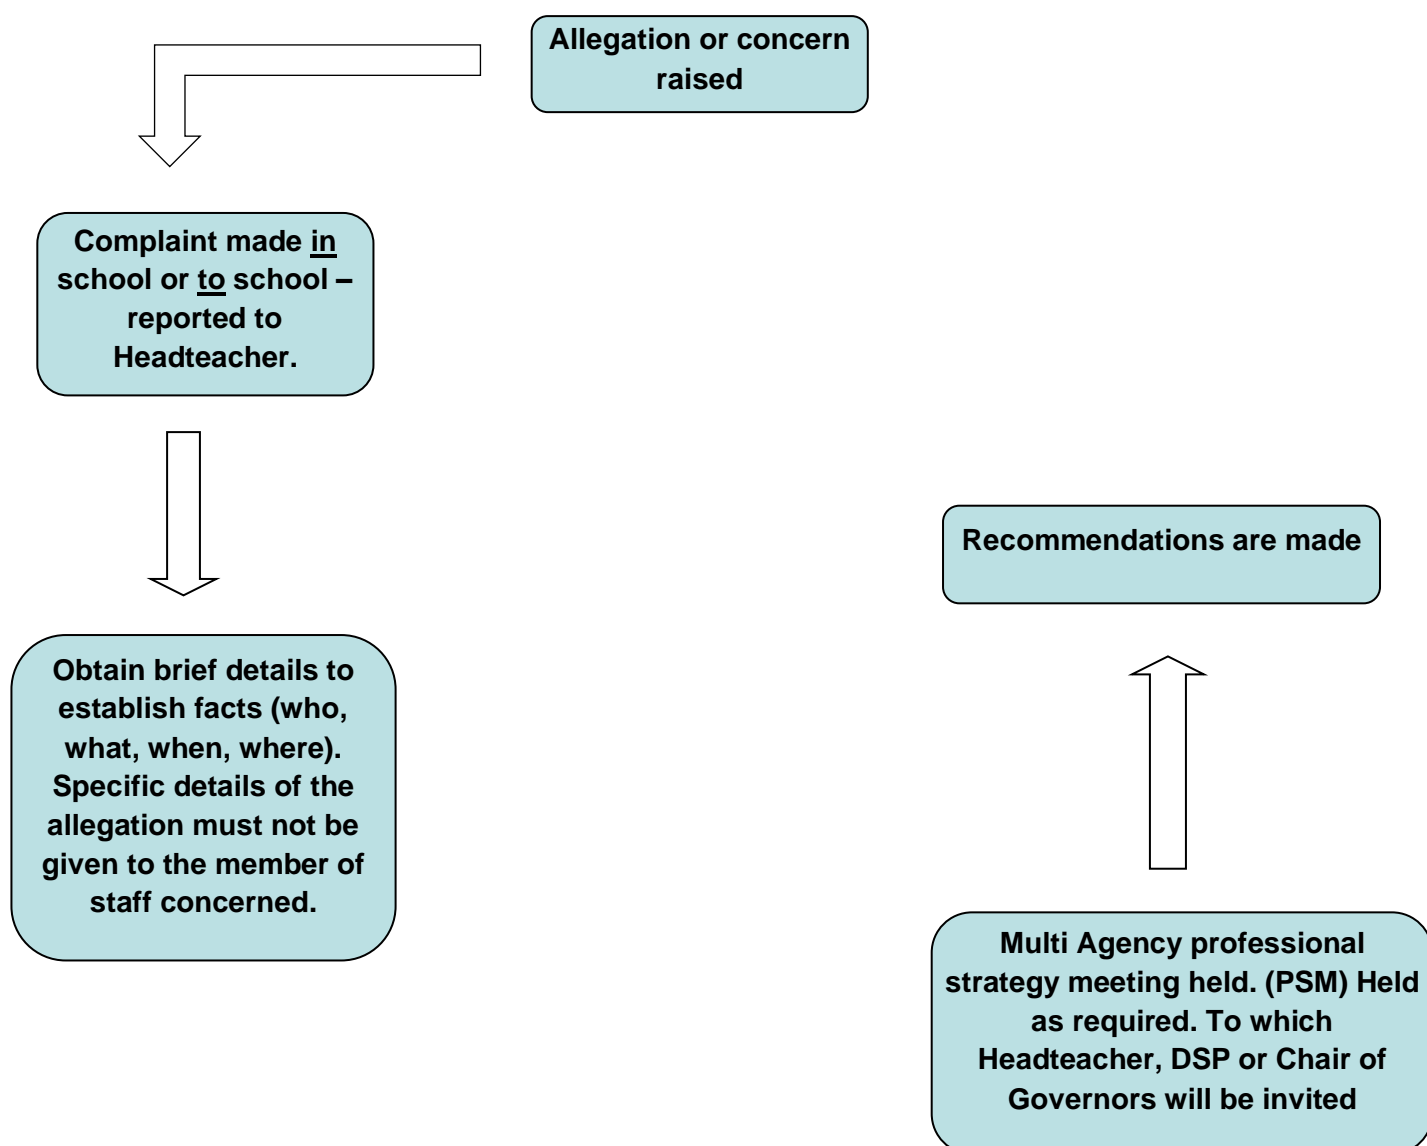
Allegation or concern raised

Complaint made in school or to school – reported to Headteacher.

Obtain brief details to establish facts (who, what, when, where). Specific details of the allegation must not be given to the member of staff concerned.

Recommendations are made

Multi Agency professional strategy meeting held. (PSM) Held as required. To which Headteacher, DSP or Chair of Governors will be invited